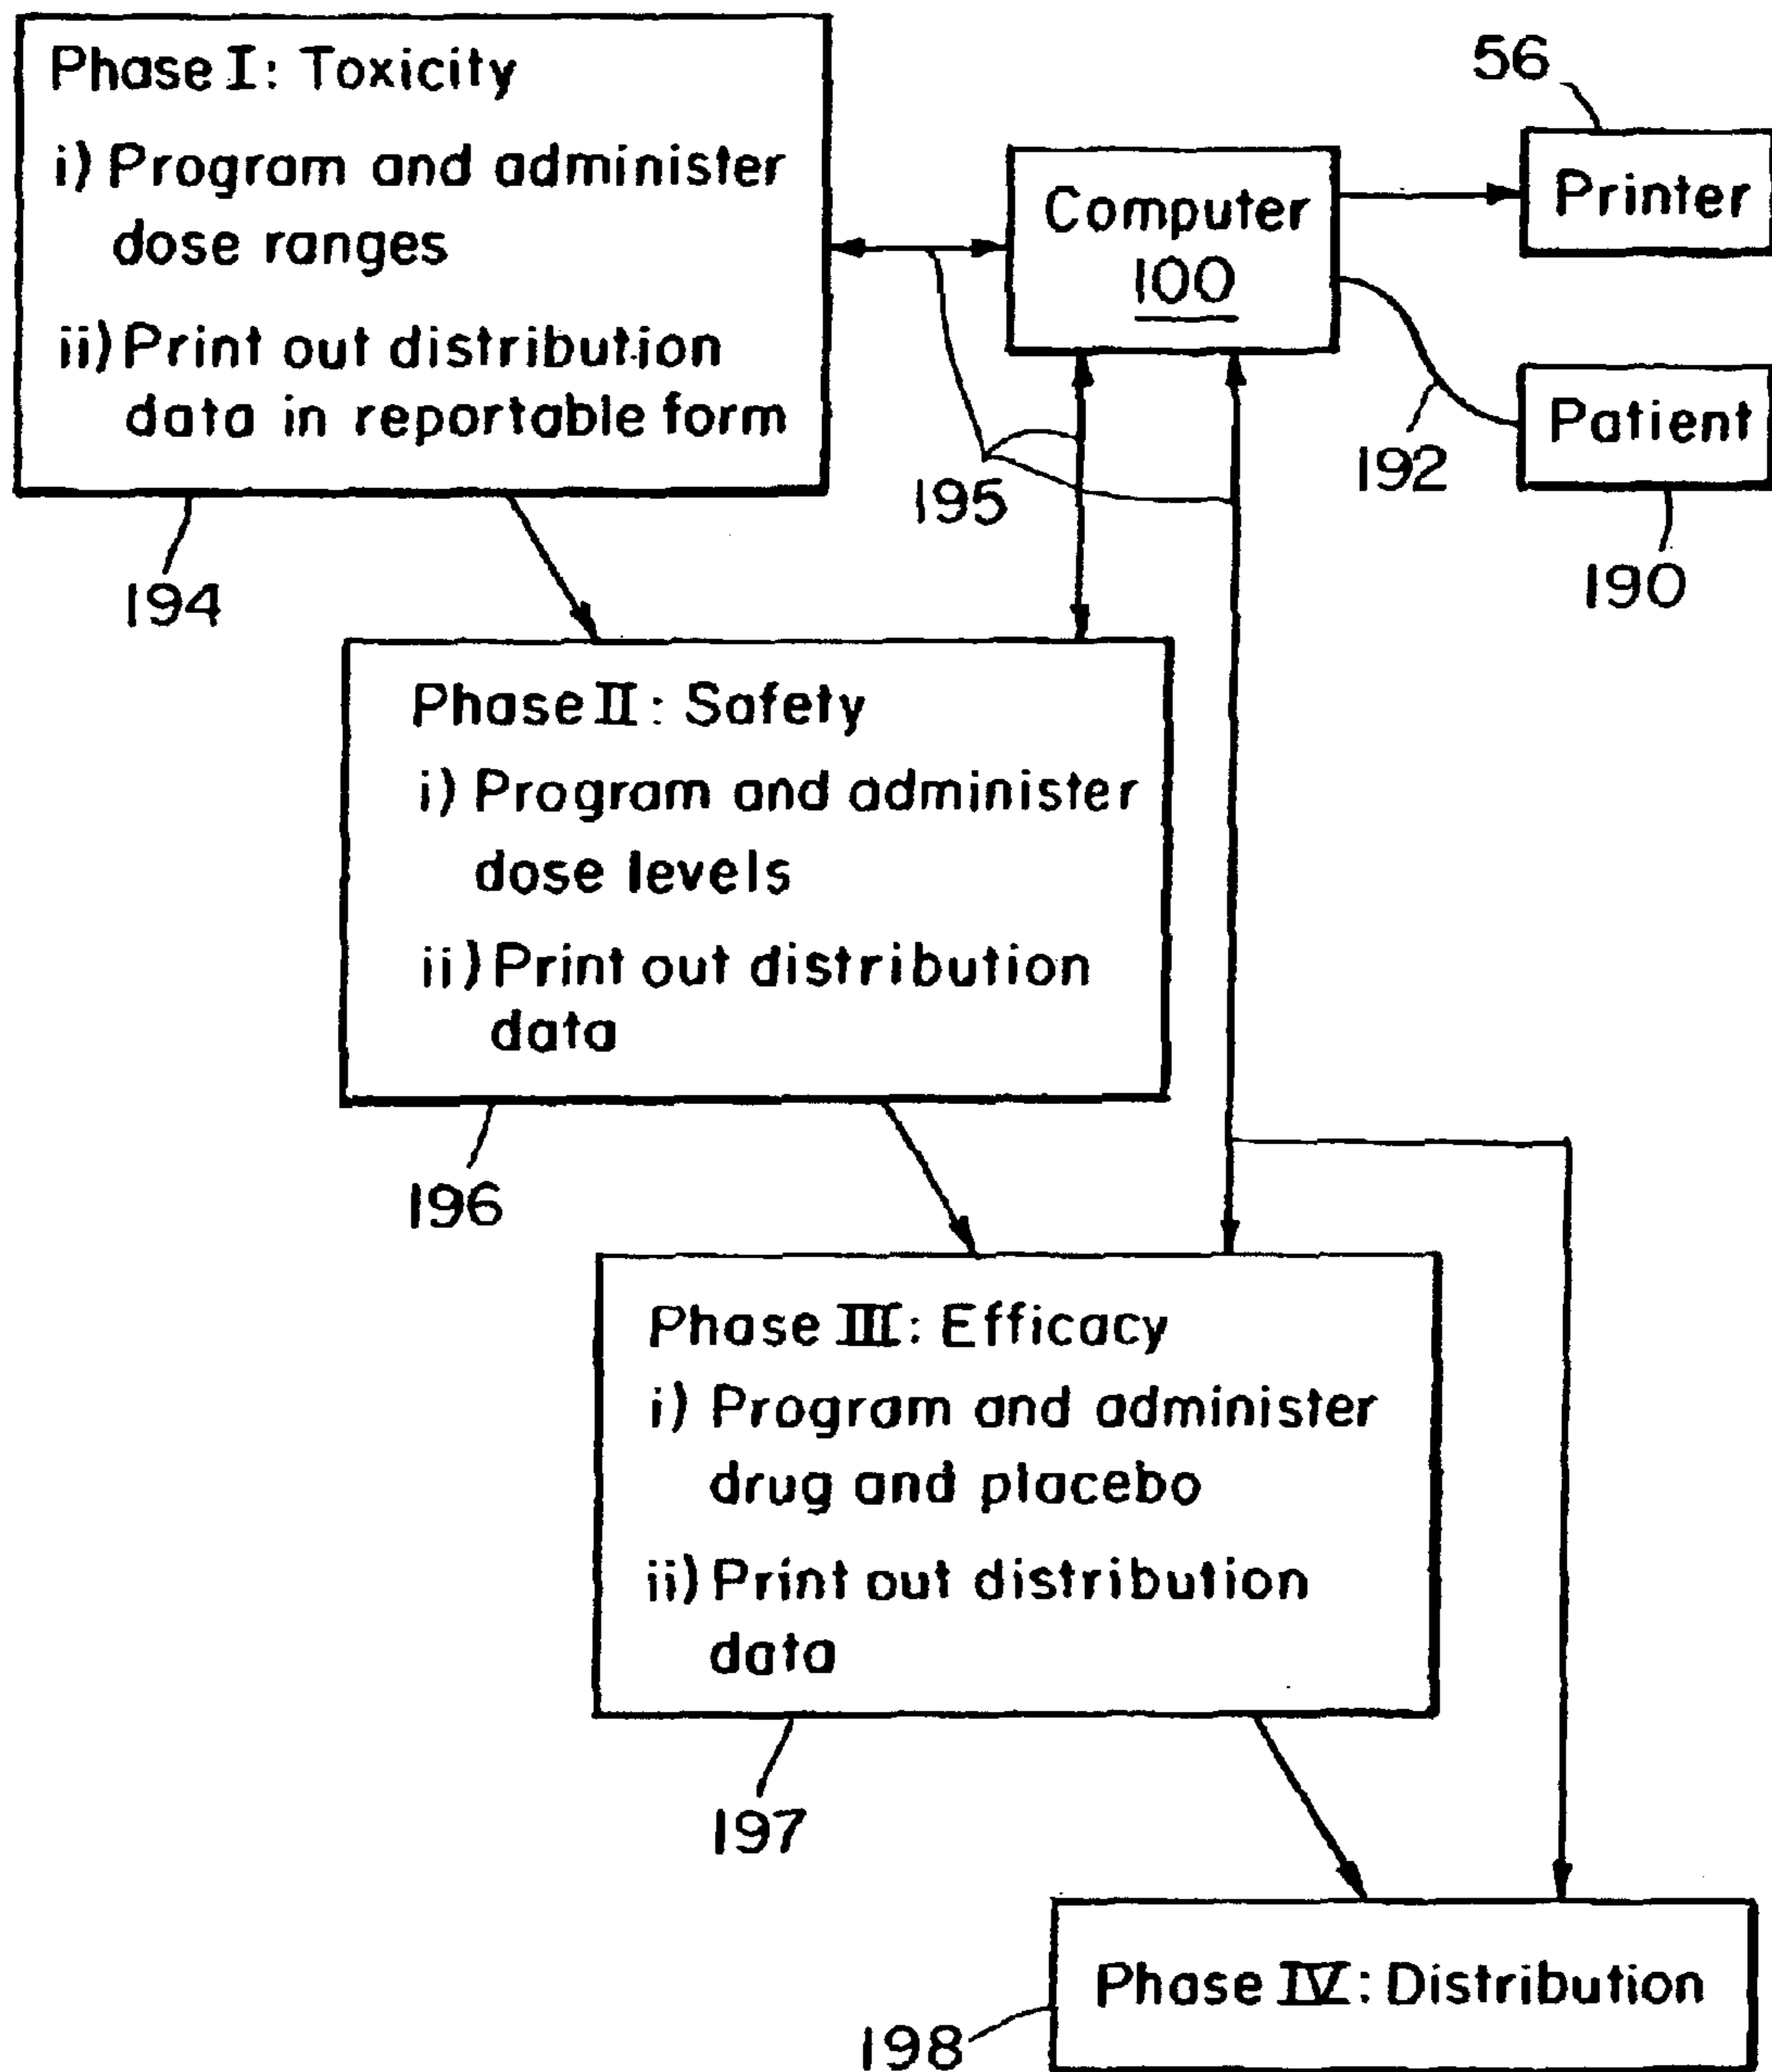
Phase I: Toxicity
i) Program and administer dose ranges
ii) Print out distribution data in reportable form

56

Computer
100

Printer

Patient

192

195

194

190

Phase II: Safety
i) Program and administer dose levels
ii) Print out distribution data

196

Phase III: Efficacy
i) Program and administer drug and placebo
ii) Print out distribution data

197

Phase IV: Distribution

198